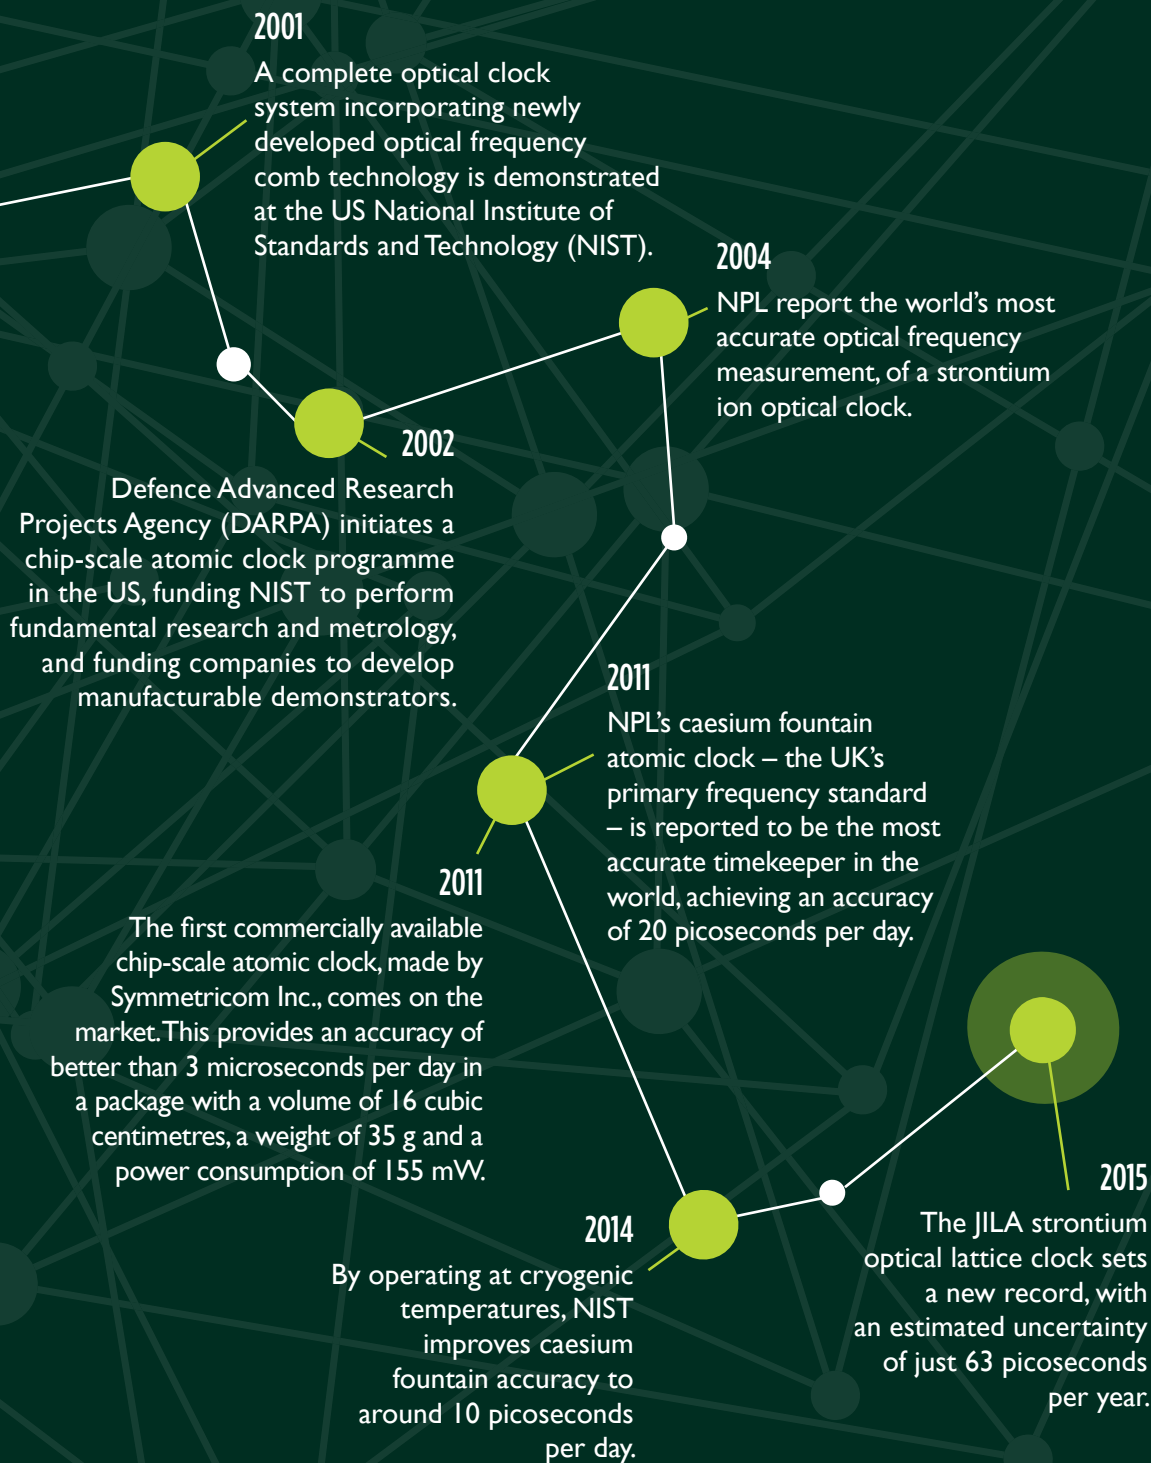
2001
A complete optical clock system incorporating newly developed optical frequency comb technology is demonstrated at the US National Institute of Standards and Technology (NIST).

2004
NPL report the world's most accurate optical frequency measurement, of a strontium ion optical clock.

2002
Defence Advanced Research Projects Agency (DARPA) initiates a chip-scale atomic clock programme in the US, funding NIST to perform fundamental research and metrology, and funding companies to develop manufacturable demonstrators.

2011
NPL's caesium fountain atomic clock – the UK's primary frequency standard – is reported to be the most accurate timekeeper in the world, achieving an accuracy of 20 picoseconds per day.

2011
The first commercially available chip-scale atomic clock, made by Symmetricom Inc., comes on the market. This provides an accuracy of better than 3 microseconds per day in a package with a volume of 16 cubic centimetres, a weight of 35 g and a power consumption of 155 mW.

2015
The JILA strontium optical lattice clock sets a new record, with an estimated uncertainty of just 63 picoseconds per year.

2014
By operating at cryogenic temperatures, NIST improves caesium fountain accuracy to around 10 picoseconds per day.